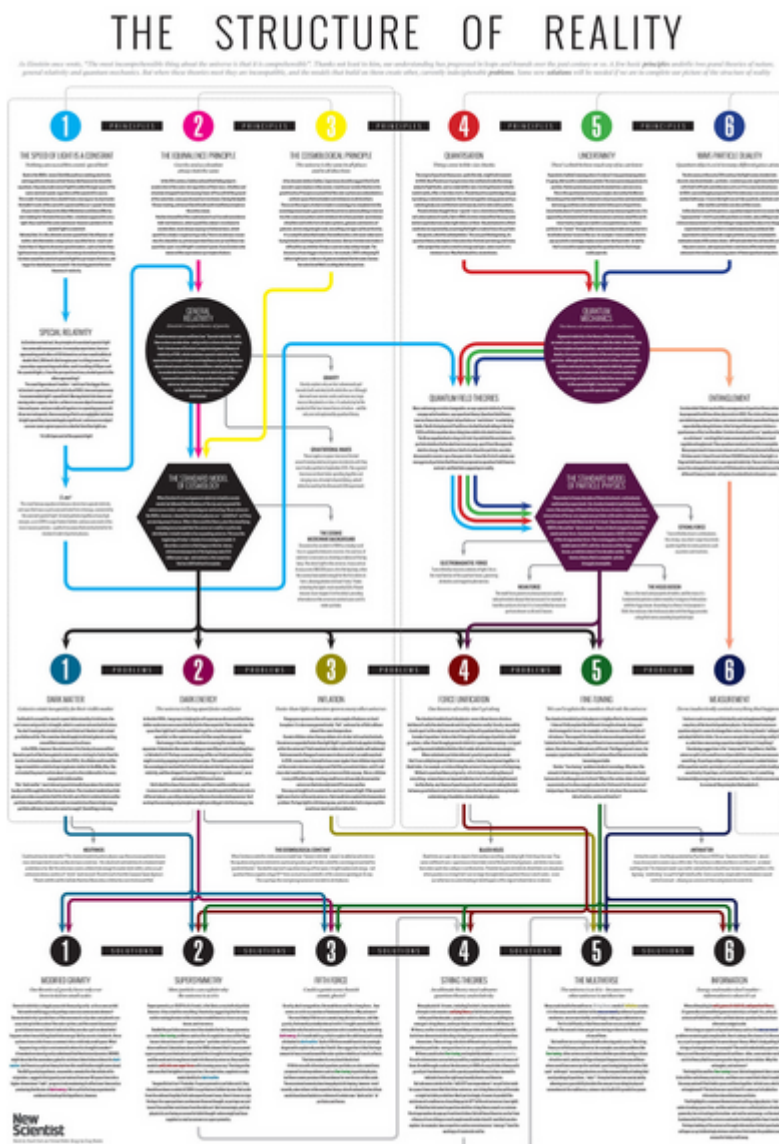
THE STRUCTURE OF REALITY

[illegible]

1 PRINCIPLES 2 PRINCIPLES 3 PRINCIPLES 4 PRINCIPLES 5 PRINCIPLES 6

THE SPEED OF LIGHT IS A CONSTANT

THE EQUIVALENCE PRINCIPLE

THE COSMOLOGICAL PRINCIPLE

QUANTISATION

UNCERTAINTY

WAVE-PARTICLE DUALITY

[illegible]

SPECIAL RELATIVITY

GENERAL RELATIVITY

QUANTUM MECHANICS

QUANTUM FIELD THEORIES

ENTANGLEMENT

GRAVITY

GRAVITATIONAL WAVES

THE STANDARD MODEL OF COSMOLOGY

THE STANDARD MODEL OF PARTICLE PHYSICS

THE COSMIC MICROWAVE BACKGROUND

ELECTROMAGNETIC FORCE

WEAK FORCE

STRONG FORCE

THE HIGGS BOSON

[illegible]

1 PROBLEMS 2 PROBLEMS 3 PROBLEMS 4 PROBLEMS 5 PROBLEMS 6

DARK MATTER

DARK ENERGY

INFLATION

FORCE UNIFICATION

FINE-TUNING

MEASUREMENT

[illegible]

NEUTRINOS

THE COSMOLOGICAL CONSTANT

BLACK HOLES

ARROW OF TIME

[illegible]

1 SOLUTIONS 2 SOLUTIONS 3 SOLUTIONS 4 SOLUTIONS 5 SOLUTIONS 6

MODIFIED GRAVITY

SUPERSYMMETRY

FIFTH FORCE

STRING THEORIES

THE MULTIVERSE

INFORMATION

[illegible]

New Scientist